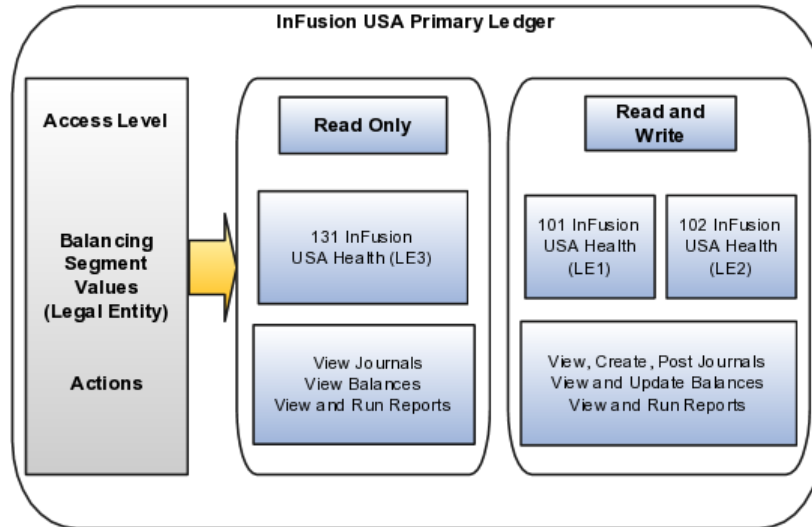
InFusion USA Primary Ledger

Access Level

Balancing Segment Values (Legal Entity)

Actions

Read Only

131 InFusion USA Health (LE3)

View Journals
View Balances
View and Run Reports

Read and Write

101 InFusion USA Health (LE1)

102 InFusion USA Health (LE2)

View, Create, Post Journals
View and Update Balances
View and Run Reports